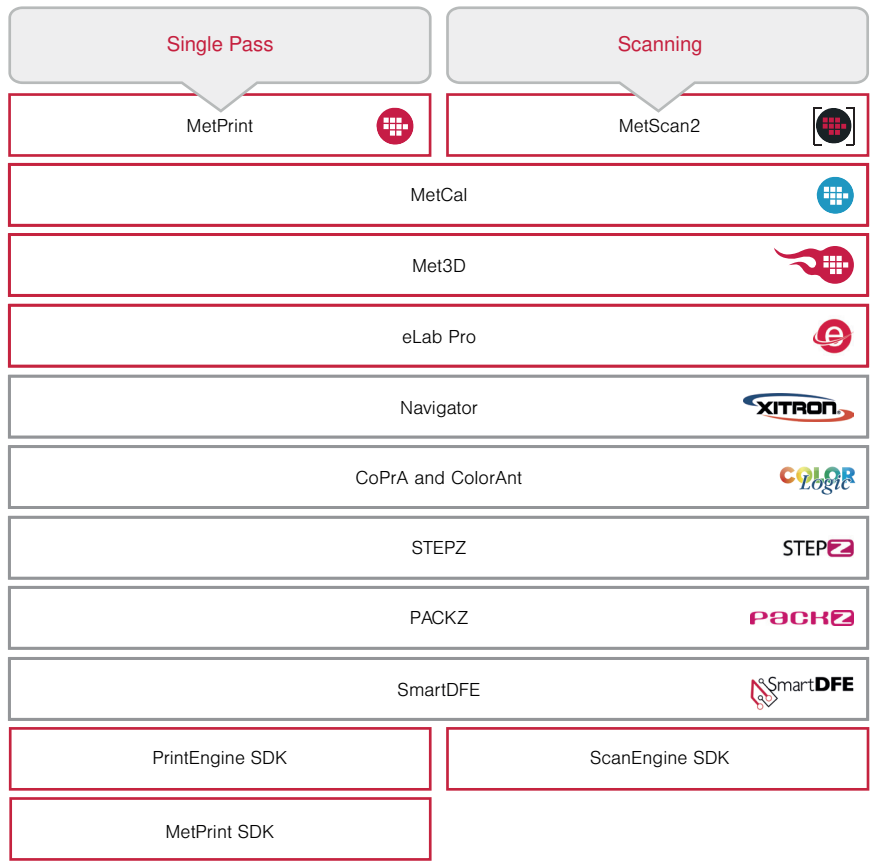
Single Pass

Scanning

MetPrint

MetScan2

MetCal

Met3D

eLab Pro

Navigator

XITRON

CoPrA and ColorAnt

COLOR Logic

STEPZ

STEPZ

PACKZ

PACKZ

SmartDFE

SmartDFE

PrintEngine SDK

ScanEngine SDK

MetPrint SDK